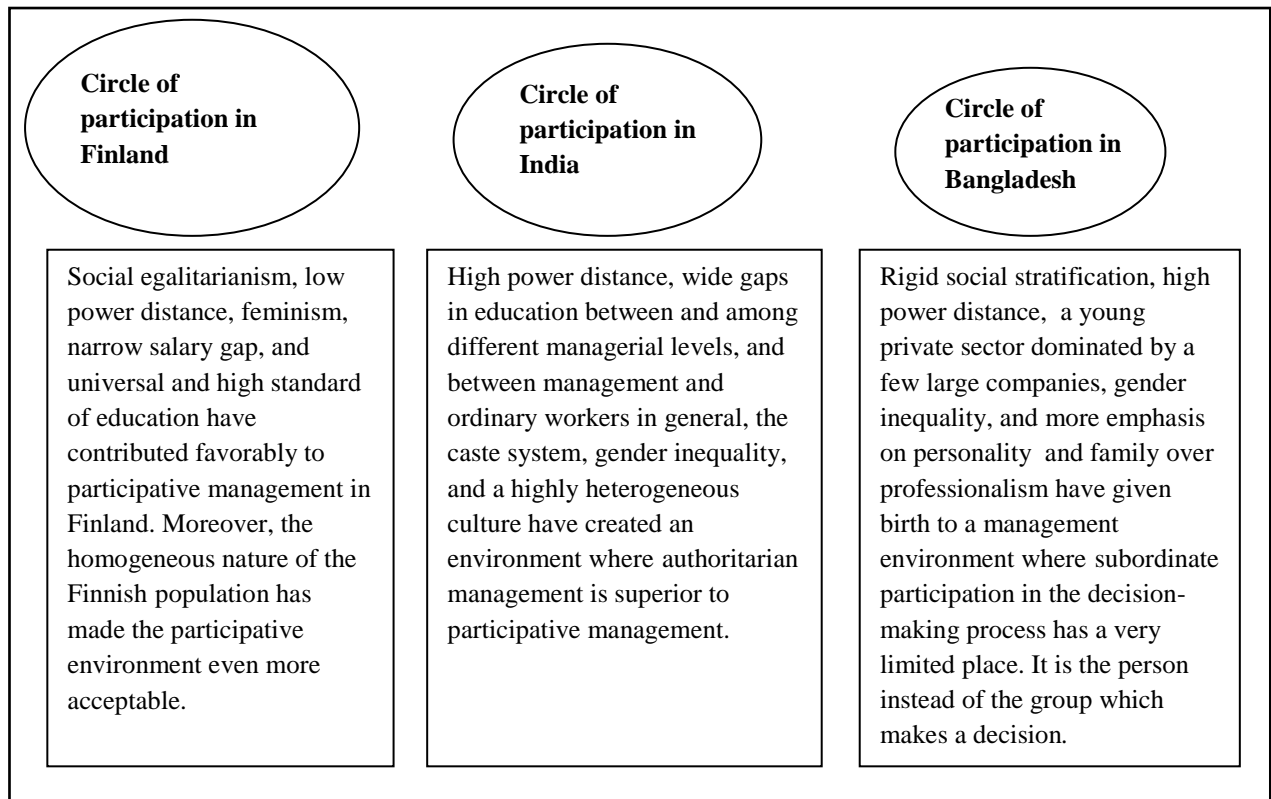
Circle of participation in Finland

Social egalitarianism, low power distance, feminism, narrow salary gap, and universal and high standard of education have contributed favorably to participative management in Finland. Moreover, the homogeneous nature of the Finnish population has made the participative environment even more acceptable.

Circle of participation in India

High power distance, wide gaps in education between and among different managerial levels, and between management and ordinary workers in general, the caste system, gender inequality, and a highly heterogeneous culture have created an environment where authoritarian management is superior to participative management.

Circle of participation in Bangladesh

Rigid social stratification, high power distance, a young private sector dominated by a few large companies, gender inequality, and more emphasis on personality and family over professionalism have given birth to a management environment where subordinate participation in the decision-making process has a very limited place. It is the person instead of the group which makes a decision.